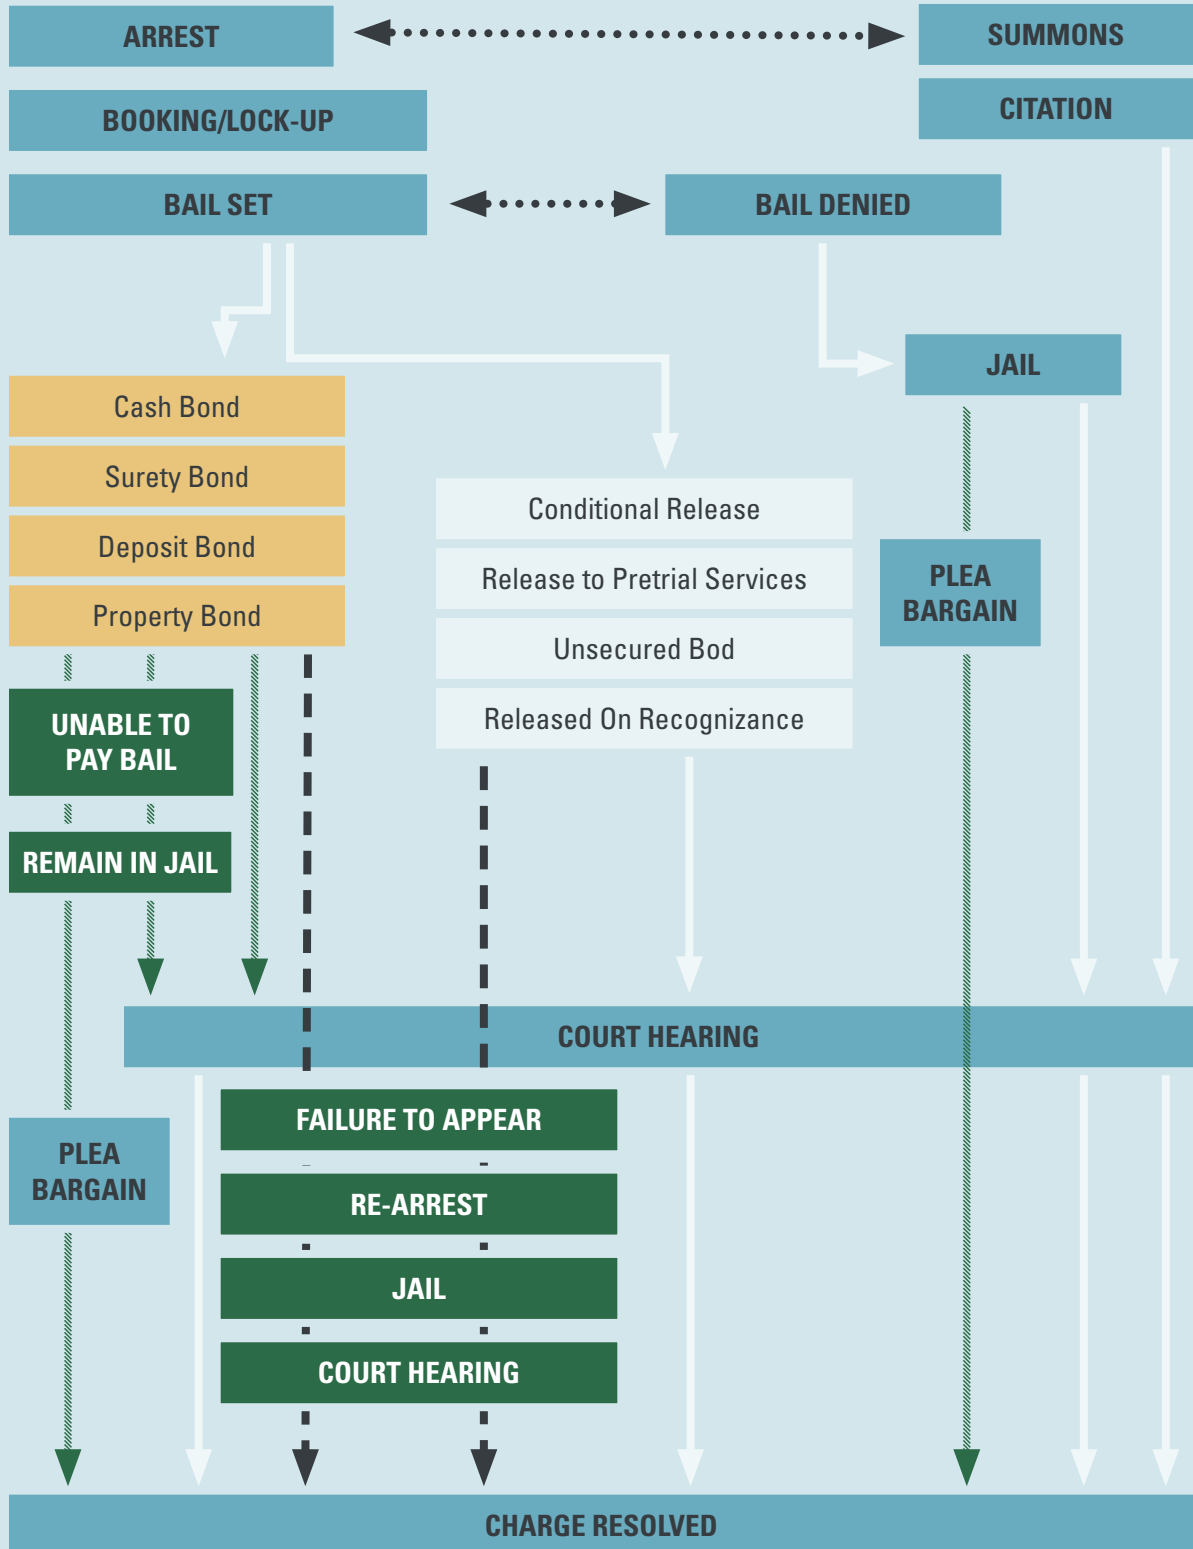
ARREST

SUMMONS

CITATION

BOOKING/LOCK-UP

BAIL SET

BAIL DENIED

JAIL

Cash Bond

Surety Bond

Deposit Bond

Property Bond

Conditional Release

Release to Pretrial Services

Unsecured Bod

Released On Recognizance

PLEA BARGAIN

UNABLE TO PAY BAIL

REMAIN IN JAIL

COURT HEARING

PLEA BARGAIN

FAILURE TO APPEAR

RE-ARREST

JAIL

COURT HEARING

CHARGE RESOLVED